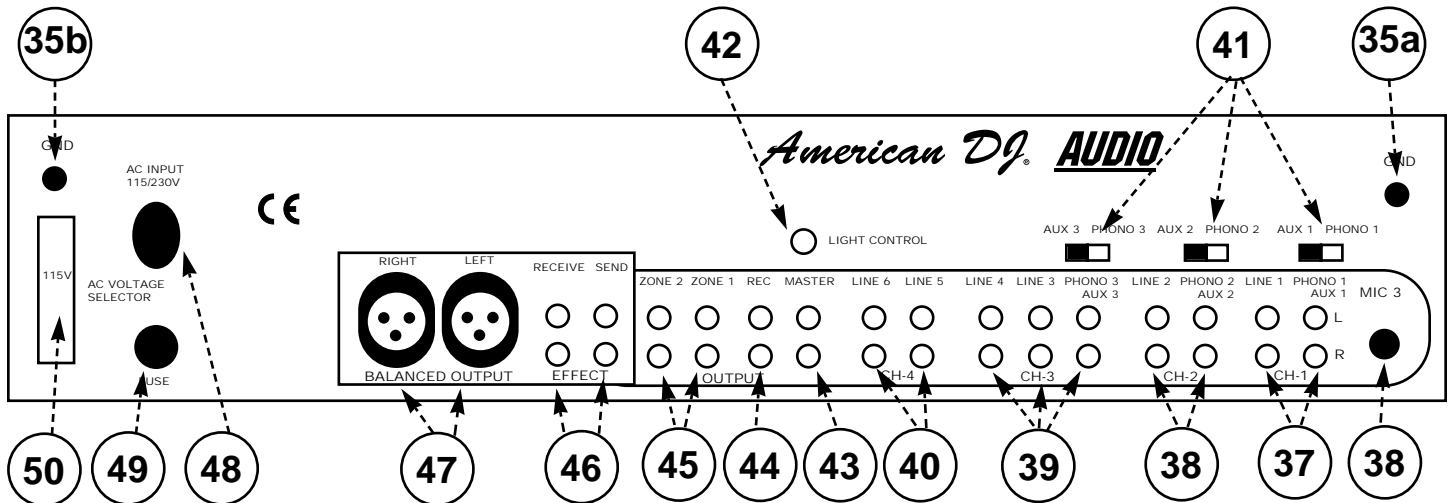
35b

42

41

35a

GND

AC INPUT 115/230V

CE

American DJ. AUDIO

GND

LIGHT CONTROL

AUX 3 PHONO 3 AUX 2 PHONO 2 AUX 1 PHONO 1

115V

AC VOLTAGE SELECTOR

RIGHT LEFT

RECEIVE SEND

ZONE 2 ZONE 1 REC MASTER LINE 6 LINE 5 LINE 4 LINE 3 PHONO 3 AUX 3 LINE 2 PHONO 2 AUX 2 LINE 1 PHONO 1 AUX 1

MIC 3

L

R

FUSE

BALANCED OUTPUT

EFFECT

OUTPUT

CH-4

CH-3

CH-2

CH-1

50 49 48 47 46 45 44 43 40 39 38 37 38